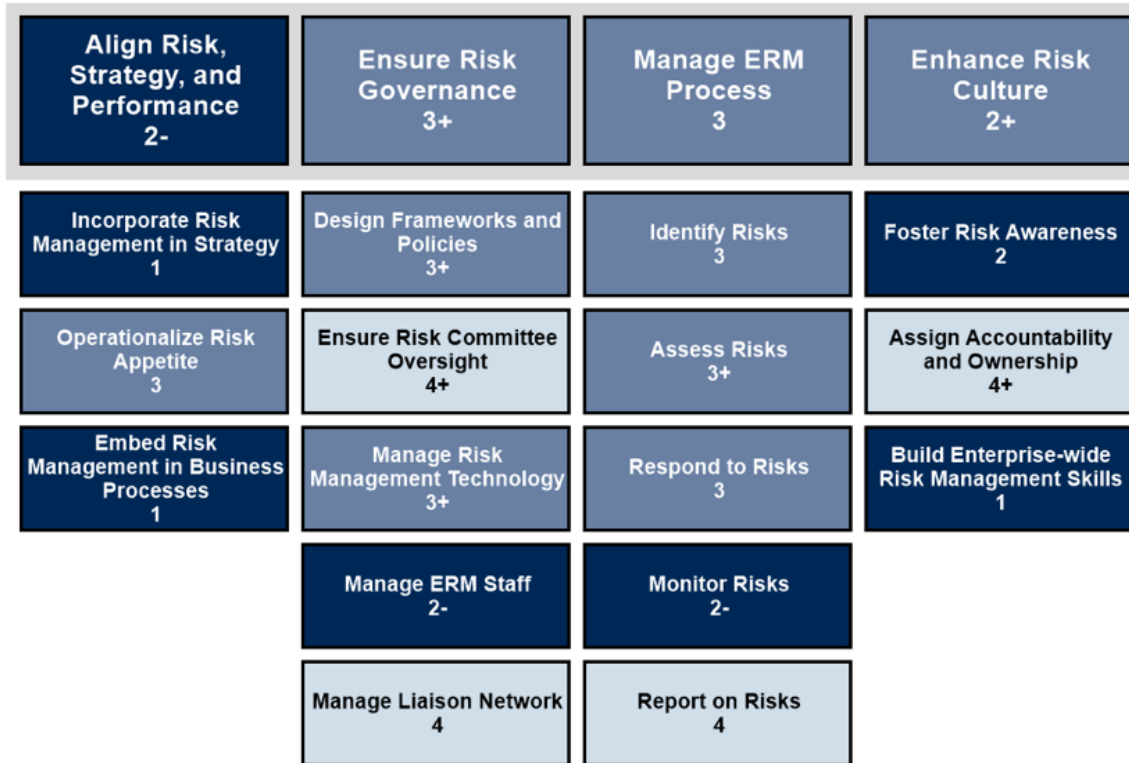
Align Risk, Strategy, and Performance
2-

Ensure Risk Governance
3+

Manage ERM Process
3

Enhance Risk Culture
2+

Incorporate Risk Management in Strategy
1

Operationalize Risk Appetite
3

Embed Risk Management in Business Processes
1

Design Frameworks and Policies
3+

Ensure Risk Committee Oversight
4+

Manage Risk Management Technology
3+

Manage ERM Staff
2-

Manage Liaison Network
4

Identify Risks
3

Assess Risks
3+

Respond to Risks
3

Monitor Risks
2-

Report on Risks
4

Foster Risk Awareness
2

Assign Accountability and Ownership
4+

Build Enterprise-wide Risk Management Skills
1